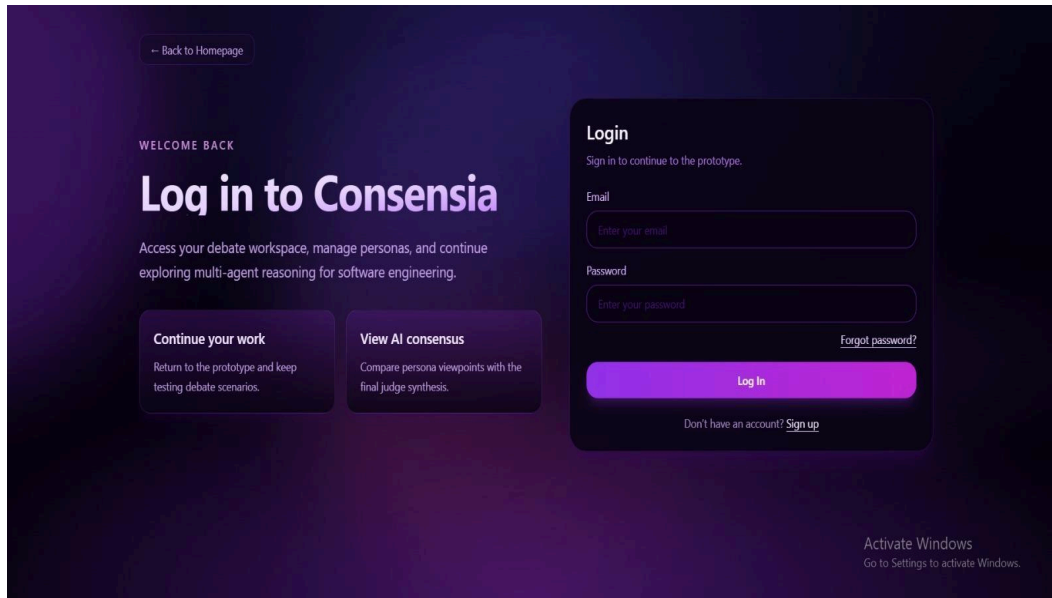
← Back to Homepage

WELCOME BACK

Log in to Consensia

Access your debate workspace, manage personas, and continue exploring multi-agent reasoning for software engineering.

Continue your work

Return to the prototype and keep testing debate scenarios.

View AI consensus

Compare persona viewpoints with the final judge synthesis.

Login

Sign in to continue to the prototype.

Email

Enter your email

Password

Enter your password

Forgot password?

Log In

Don't have an account? Sign up

Activate Windows
Go to Settings to activate Windows.